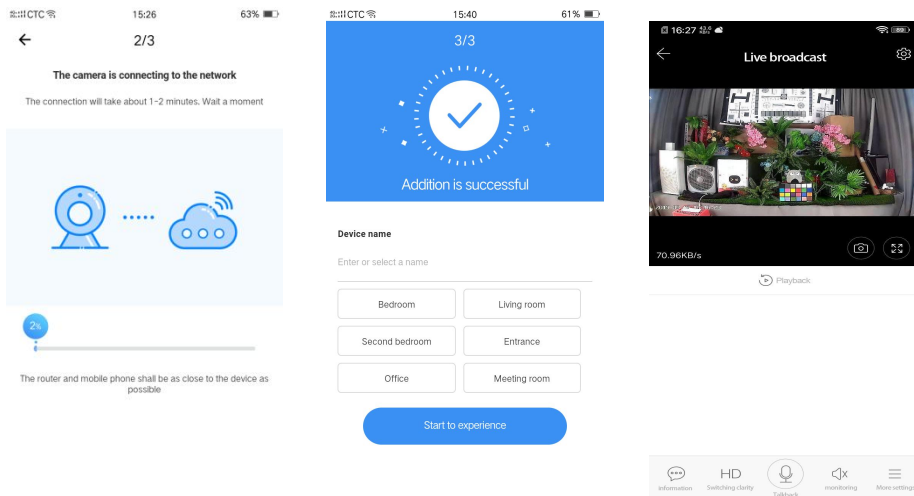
CTC 15:26 63%

2/3

The camera is connecting to the network

The connection will take about 1-2 minutes. Wait a moment

2%

The router and mobile phone shall be as close to the device as possible

CTC 15:40 61%

3/3

Addition is successful

Device name

Enter or select a name

| Bedroom | Living room |
|---|---|
| Second bedroom | Entrance |
| Office | Meeting room |

Start to experience

16:27

Live broadcast

70.96KB/s

Playback

Information | HD Switching clarity | Talkback | monitoring | More settings